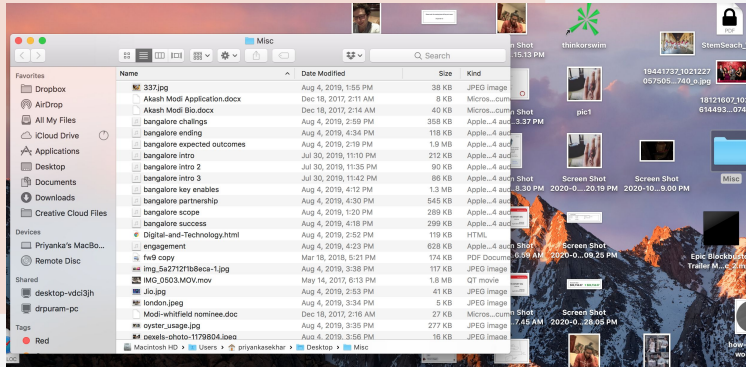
Misc

Search

Favorites
Dropbox
AirDrop
All My Files
iCloud Drive
Applications
Desktop
Documents
Downloads
Creative Cloud Files
Devices
Priyanka's MacBo...
Remote Disc
Shared
desktop-vdci3jh
drpuram-pc
Tags
Red

| Name | Date Modified | Size | Kind |
|---|---|---|---|
| 337.jpg | Aug 4, 2019, 1:55 PM | 38 KB | JPEG image |
| Akash Modi Application.docx | Dec 18, 2017, 2:11 AM | 8 KB | Micros...cument |
| Akash Modi Bio.docx | Dec 18, 2017, 2:14 AM | 40 KB | Micros...cument |
| bangalore challags | Aug 4, 2019, 2:59 PM | 358 KB | Apple...4 audio |
| bangalore ending | Aug 4, 2019, 4:34 PM | 118 KB | Apple...4 audio |
| bangalore expected outcomes | Aug 4, 2019, 2:55 PM | 1.9 MB | Apple...4 audio |
| bangalore intro | Jul 30, 2019, 11:10 PM | 212 KB | Apple...4 audio |
| bangalore intro 2 | Jul 30, 2019, 11:35 PM | 90 KB | Apple...4 audio |
| bangalore intro 3 | Jul 30, 2019, 11:42 PM | 86 KB | Apple...4 audio |
| bangalore key enables | Aug 4, 2019, 4:12 PM | 1.3 MB | Apple...4 audio |
| bangalore partnership | Aug 4, 2019, 4:30 PM | 545 KB | Apple...4 audio |
| bangalore scope | Aug 4, 2019, 1:20 PM | 289 KB | Apple...4 audio |
| bangalore success | Aug 4, 2019, 4:18 PM | 289 KB | Apple...4 audio |
| Digital-and-Technology.html | Aug 4, 2019, 2:52 PM | 119 KB | HTML |
| engagement | Aug 4, 2019, 4:23 PM | 628 KB | Apple...4 audio |
| fw9 copy | Mar 18, 2018, 5:21 PM | 174 KB | PDF Document |
| img_5a2712f1b8eca-1.jpg | Aug 4, 2019, 3:38 PM | 117 KB | JPEG image |
| IMG_0503.MOV.mov | May 14, 2017, 6:13 PM | 1.8 MB | QT movie |
| Jio.jpg | Aug 4, 2019, 2:53 PM | 41 KB | JPEG image |
| london.jpeg | Aug 4, 2019, 3:34 PM | 5 KB | JPEG image |
| Modi-whitfield nominee.doc | Dec 18, 2017, 2:16 AM | 32 KB | Micros...cument |
| oyster_usage.jpg | Aug 4, 2019, 3:35 PM | 277 KB | JPEG image |
| pexels-photo-1179804.jpeg | Aug 4, 2019, 3:56 PM | 16 KB | JPEG image |

Macintosh HD > Users > priyankasekhar > Desktop > Misc

Screen Shot ...15.13 PM
thinkorswim
PDF
StemSeach_...
19441737_1021227 057505...740_o.jpg
...3.37 PM
pic1
18121607_10... 614493...074 PM
Screen Shot ...8.30 PM
Screen Shot 2020-0...20.19 PM
Screen Shot 2020-1...9.00 PM
Misc
Screen Shot ...5.09 AM
Screen Shot 2020-0...09.25 PM
Epic Blockbust... Trailer M... 2 m
Screen Shot ...7.45 AM
Screen Shot 2020-0...28.05 PM
how-...